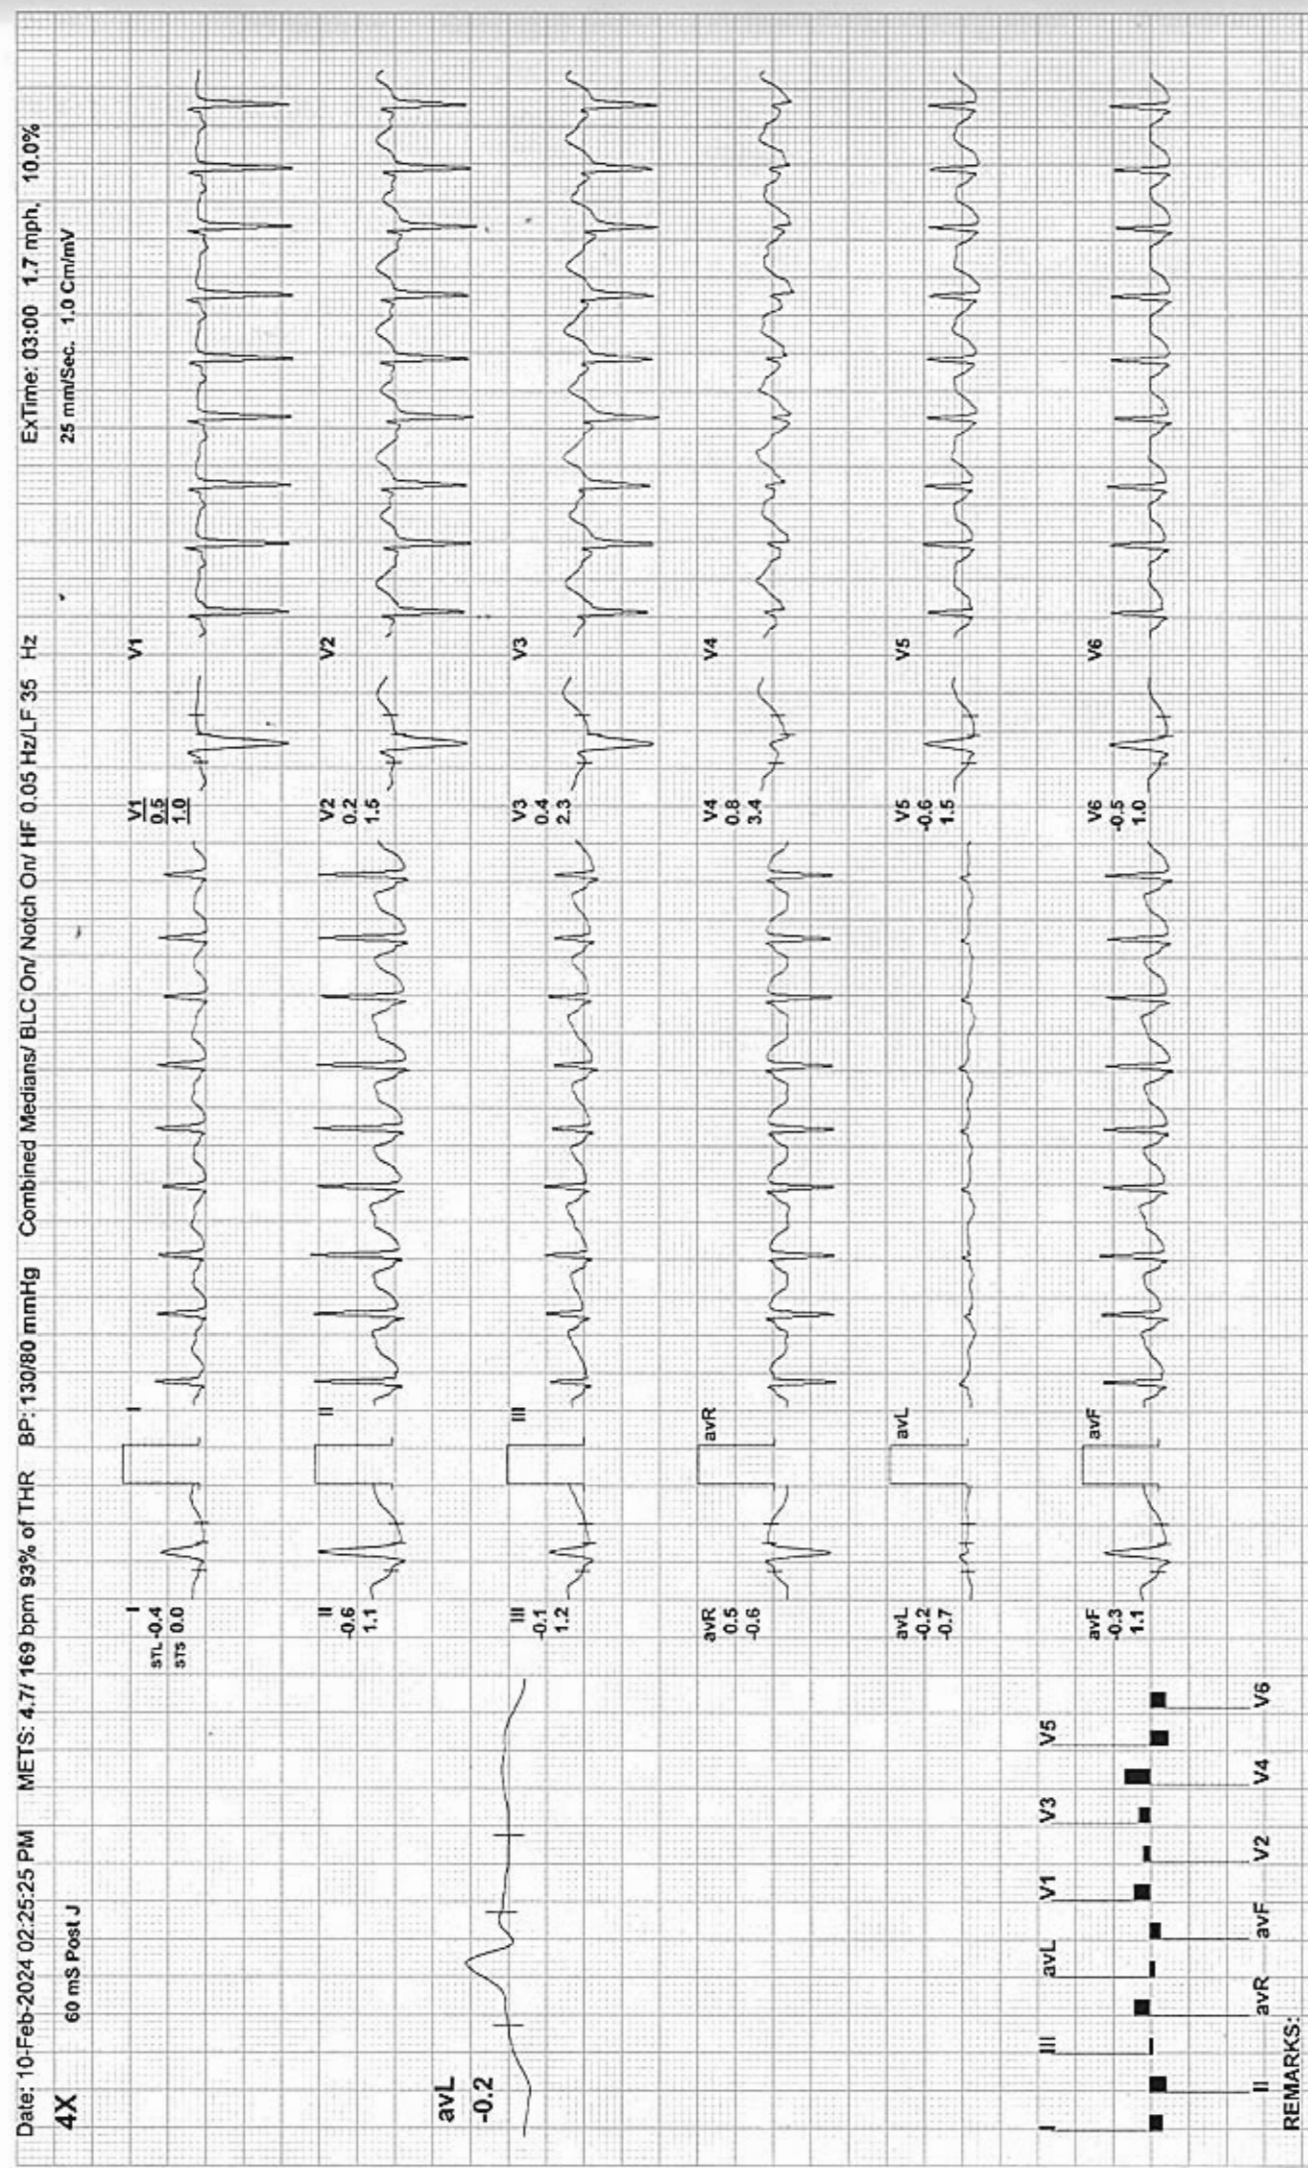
Date: 10-Feb-2024 02:25:25 PM METS: 4.7/ 169 bpm 93% of THR BP: 130/80 mmHg Combined Medians/ BLC On/ Notch On/ HF 0.05 Hz/LF 35 Hz ExTime: 03:00 1.7 mph, 10.0%

4X 60 mS Post J 25 mm/Sec. 1.0 Cm/mV

avL
-0.2

I
STL -0.4
STS 0.0

I

V1
0.5
1.0

V1

II
-0.6
1.1

II

V2
0.2
1.5

V2

III
-0.1
1.2

III

V3
0.4
2.3

V3

avR
0.5
-0.6

avR

V4
0.8
3.4

V4

avL
-0.2
-0.7

avL

V5
-0.6
1.5

V5

avF
-0.3
1.1

avF

V6
-0.5
1.0

V6

I III avL V1 V3 V5
II avR avF V2 V4 V6

REMARKS: